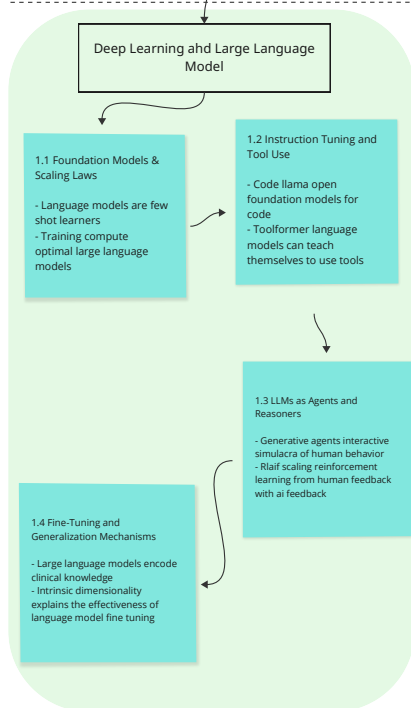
Deep Learning ahd Large Language Model

1.1 Foundation Models & Scaling Laws

- Language models are few shot learners
- Training compute optimal large language models

1.2 Instruction Tuning and Tool Use

- Code llama open foundation models for code
- Toolformer language models can teach themselves to use tools

1.3 LLMs as Agents and Reasoners

- Generative agents interactive simulacra of human behavior
- Rlaif scaling reinforcement learning from human feedback with ai feedback

1.4 Fine-Tuning and Generalization Mechanisms

- Large language models encode clinical knowledge
- Intrinsic dimensionality explains the effectiveness of language model fine tuning